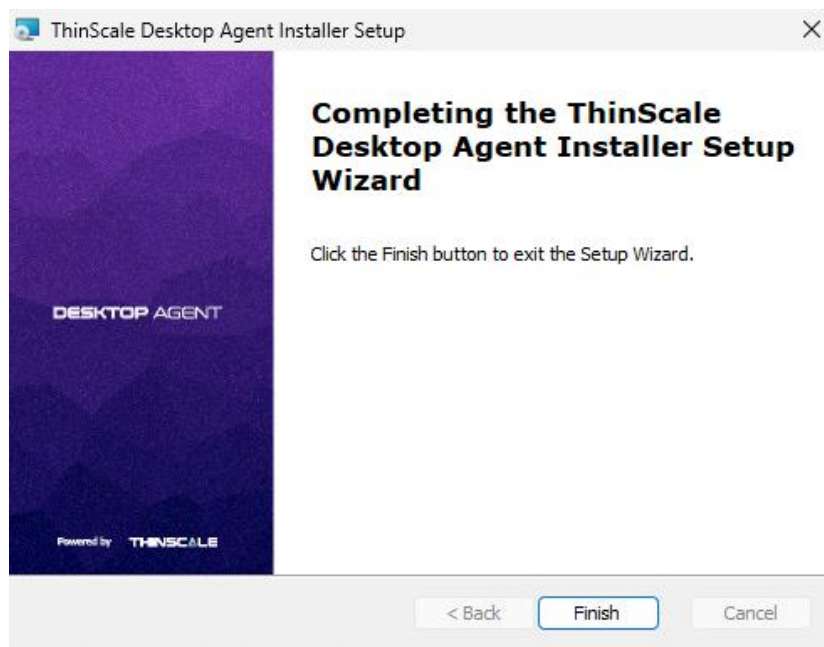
ThinScale Desktop Agent Installer Setup

×

DESKTOP AGENT

Powered by THINSCALE

Completing the ThinScale Desktop Agent Installer Setup Wizard

Click the Finish button to exit the Setup Wizard.

< Back

Finish

Cancel